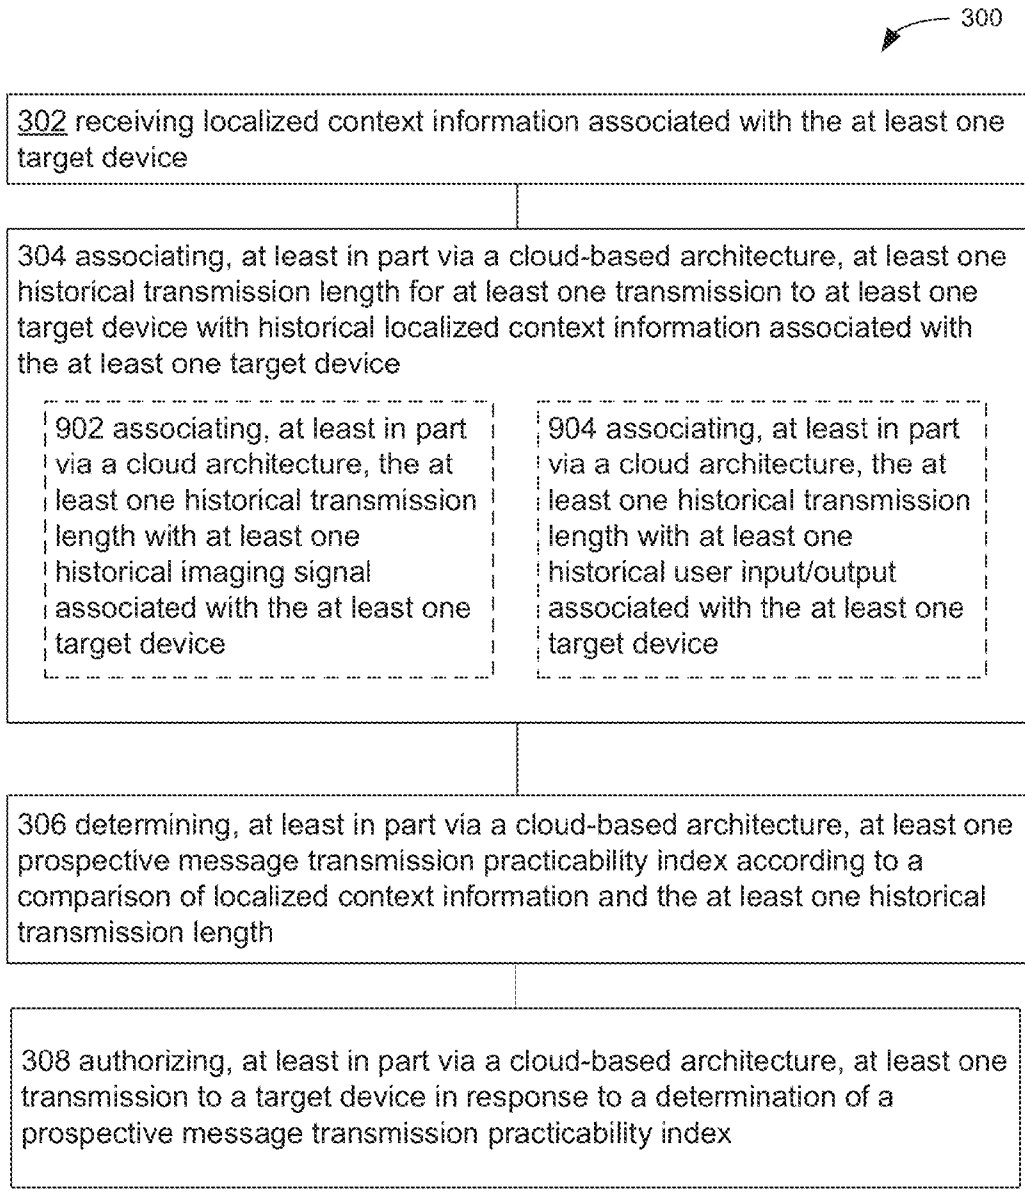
300

302 receiving localized context information associated with the at least one target device

304 associating, at least in part via a cloud-based architecture, at least one historical transmission length for at least one transmission to at least one target device with historical localized context information associated with the at least one target device

902 associating, at least in part via a cloud architecture, the at least one historical transmission length with at least one historical imaging signal associated with the at least one target device

904 associating, at least in part via a cloud architecture, the at least one historical transmission length with at least one historical user input/output associated with the at least one target device

306 determining, at least in part via a cloud-based architecture, at least one prospective message transmission practicability index according to a comparison of localized context information and the at least one historical transmission length

308 authorizing, at least in part via a cloud-based architecture, at least one transmission to a target device in response to a determination of a prospective message transmission practicability index